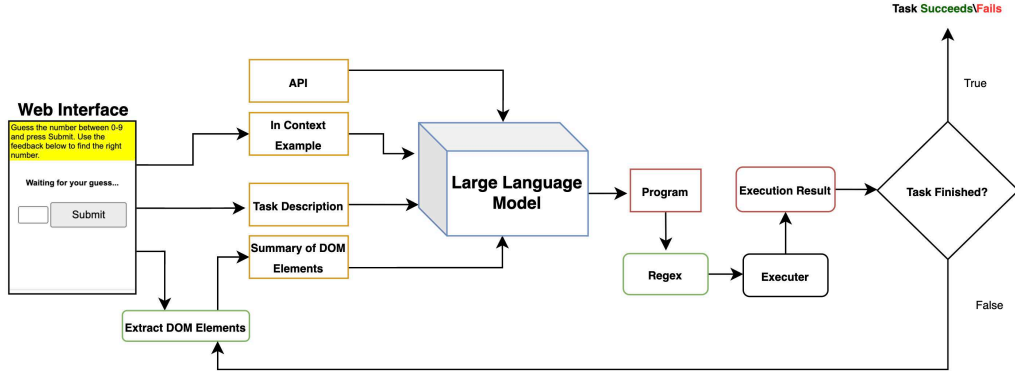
Task Succeeds\Fails

True

Web Interface

Guess the number between 0-9 and press Submit. Use the feedback below to find the right number.

Waiting for your guess...

Submit

API

In Context Example

Task Description

Summary of DOM Elements

Large Language Model

Program

Execution Result

Task Finished?

Regex

Executer

Extract DOM Elements

False